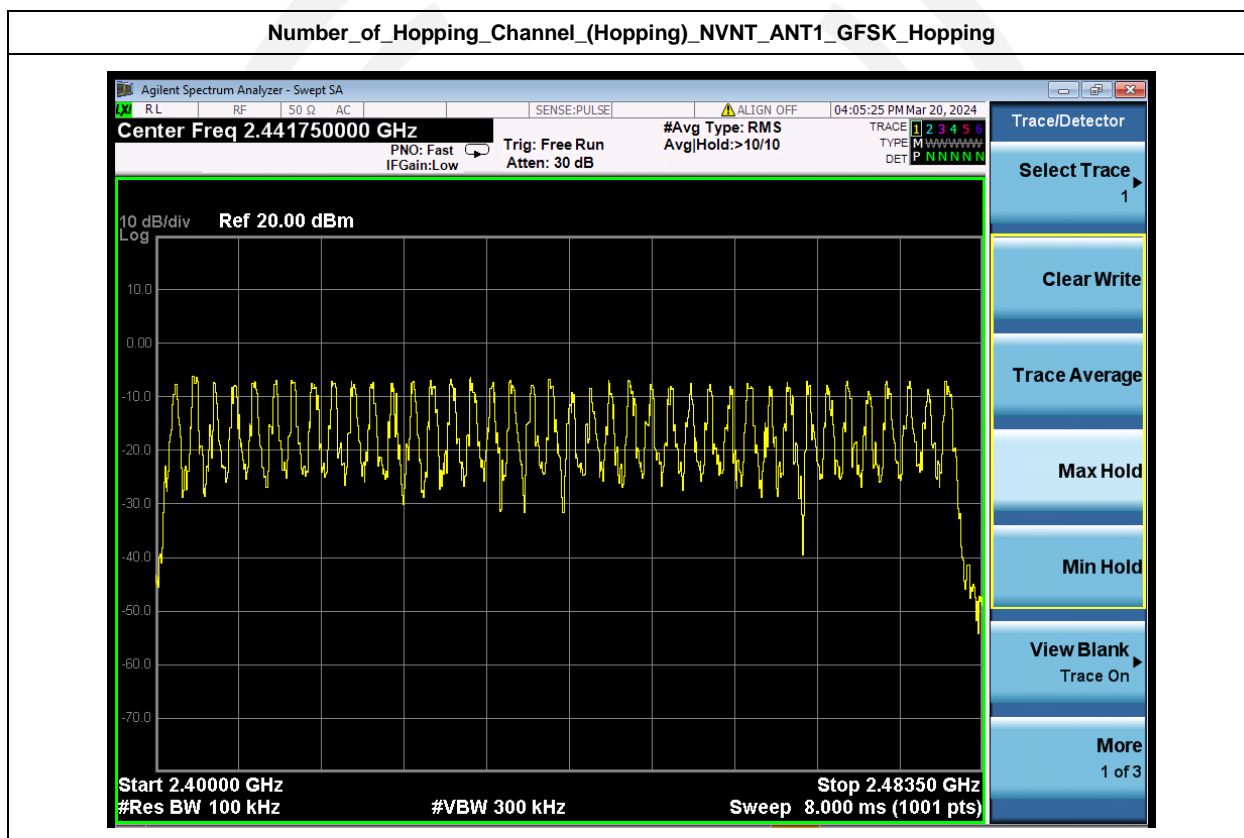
Number_of_Hopping_Channel_(Hopping)_NVNT_ANT1_GFSK_Hopping

Agilent Spectrum Analyzer - Swept SA

RL RF 50 Ω AC SENSE:PULSE ALIGN OFF 04:05:25 PM Mar 20, 2024

Center Freq 2.441750000 GHz

PNO: Fast IFGain:Low

Trig: Free Run Atten: 30 dB

#Avg Type: RMS Avg|Hold:>10/10

TRACE 1 2 3 4 5 6 TYPE M WWWWW DET P N N N N N

Trace/Detector

Select Trace 1

10 dB/div Log Ref 20.00 dBm

10.0
0.00
-10.0
-20.0
-30.0
-40.0
-50.0
-60.0
-70.0

Clear Write

Trace Average

Max Hold

Min Hold

View Blank Trace On

More 1 of 3

Start 2.40000 GHz #Res BW 100 kHz #VBW 300 kHz Stop 2.48350 GHz Sweep 8.000 ms (1001 pts)